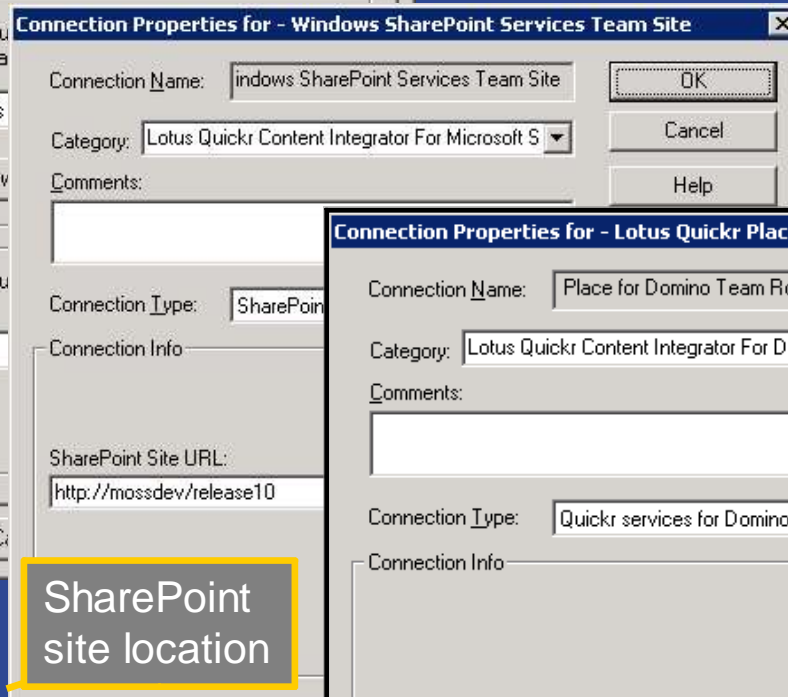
Connection Properties for - Windows SharePoint Services Team Site

Connection Name: indows SharePoint Services Team Site

OK

Cancel

Help

Category: Lotus Quickr Content Integrator For Microsoft S

Comments:

Connection Type: SharePoin

Connection Info

SharePoint Site URL:

http://mossdev/release10

Connection Properties for - Lotus Quickr Plac

Connection Name: Place for Domino Team Ro

Category: Lotus Quickr Content Integrator For D

Comments:

Connection Type: Quickr services for Domino

Connection Info

SharePoint site location